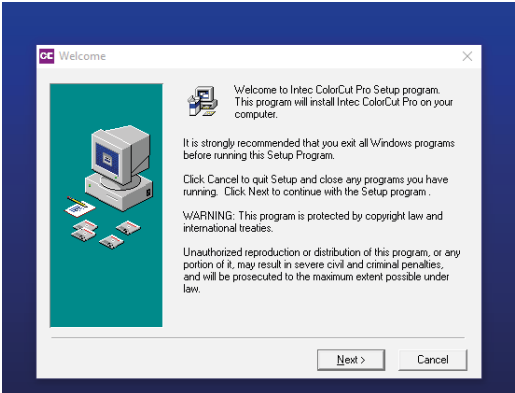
CC Welcome

Welcome to Intec ColorCut Pro Setup program. This program will install Intec ColorCut Pro on your computer.

It is strongly recommended that you exit all Windows programs before running this Setup Program.

Click Cancel to quit Setup and close any programs you have running. Click Next to continue with the Setup program .

WARNING: This program is protected by copyright law and international treaties.

Unauthorized reproduction or distribution of this program, or any portion of it, may result in severe civil and criminal penalties, and will be prosecuted to the maximum extent possible under law.

Next >

Cancel